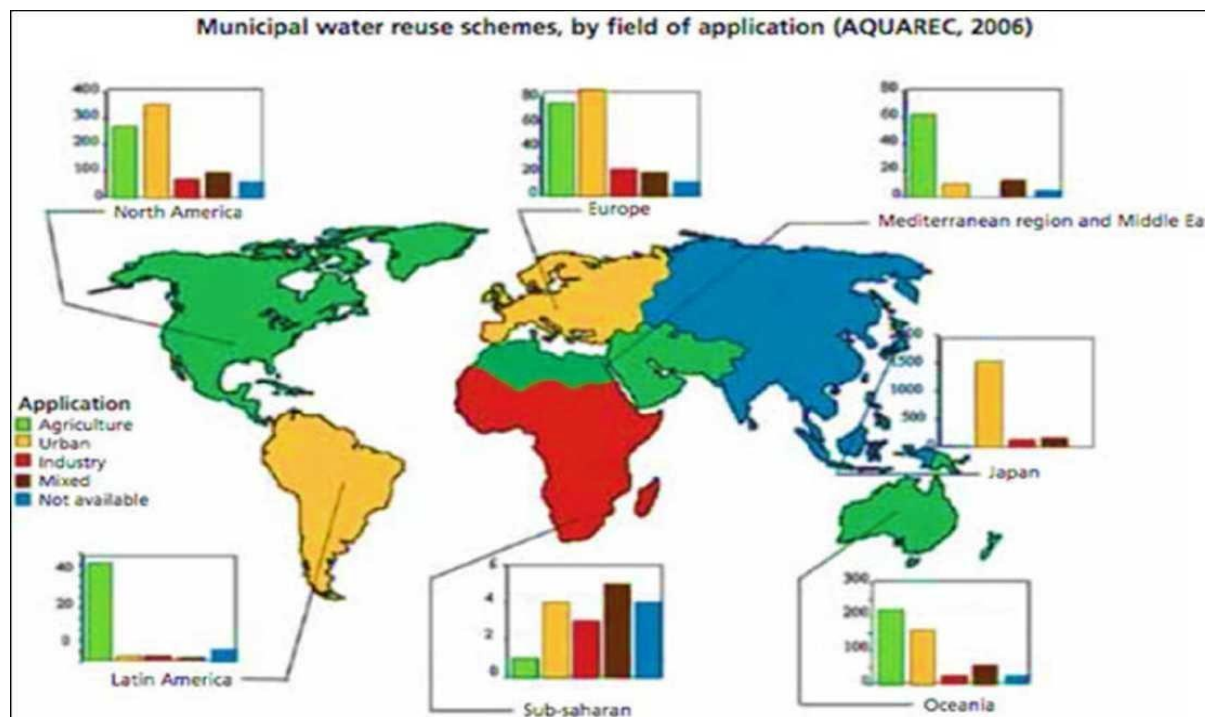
Municipal water reuse schemes, by field of application (AQUAREC, 2006)

400
300
200
100
0
North America

80
60
40
20
0
Europe

80
60
40
20
0
Mediterranean region and Middle Ea

2000
1500
1000
500
Japan

Application
Agriculture
Urban
Industry
Mixed
Not available

40
20
0
Latin America

6
4
2
0
Sub-saharan

300
200
100
0
Oceania